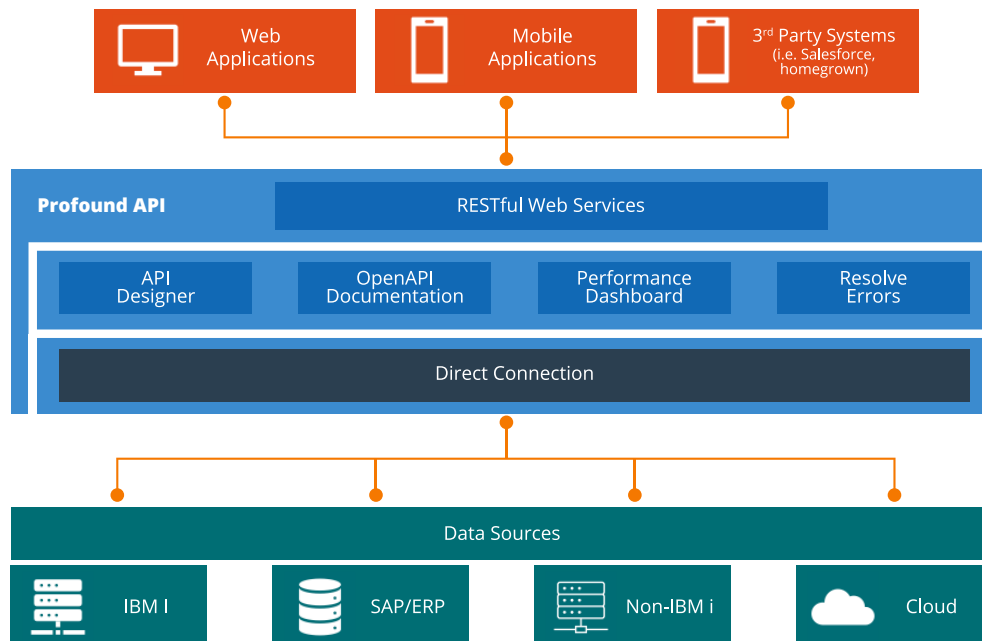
Web Applications

Mobile Applications

3$^{rd}$ Party Systems (i.e. Salesforce, homegrown)

Profound API

RESTful Web Services

API Designer

OpenAPI Documentation

Performance Dashboard

Resolve Errors

Direct Connection

Data Sources

IBM I

SAP/ERP

Non-IBM i

Cloud